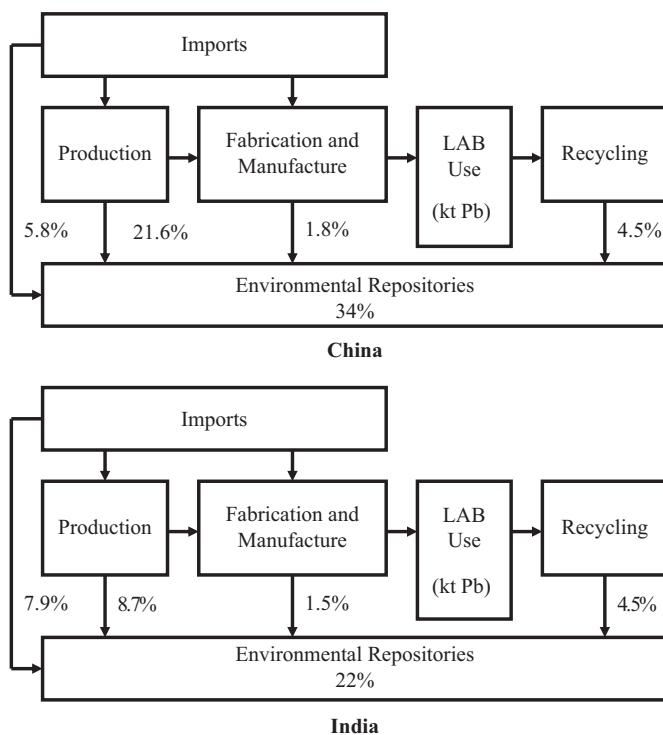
Imports

Production

Fabrication and Manufacture

LAB Use (kt Pb)

Recycling

5.8%

21.6%

1.8%

4.5%

Environmental Repositories
34%

**China**

Imports

Production

Fabrication and Manufacture

LAB Use (kt Pb)

Recycling

7.9%

8.7%

1.5%

4.5%

Environmental Repositories
22%

**India**